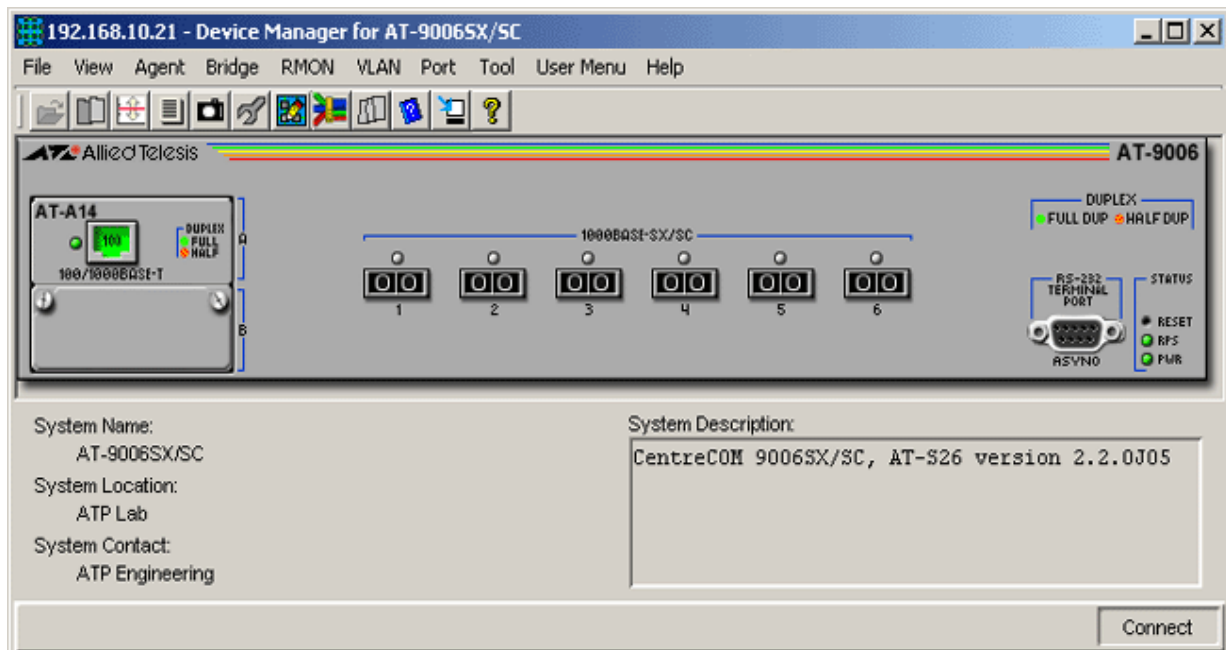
192.168.10.21 - Device Manager for AT-9006SX/SC

File View Agent Bridge RMON VLAN Port Tool User Menu Help

ATI Allied Telesis

AT-9006

AT-A14

100

DUPLEX FULL HALF

100/1000BASE-T

A

B

1000BASE-SX/SC

1 2 3 4 5 6

DUPLEX

FULL DUP HALF DUP

RS-232 TERMINAL PORT

ASYN0

STATUS

RESET

RPS

PWR

System Name:

AT-9006SX/SC

System Location:

ATP Lab

System Contact:

ATP Engineering

System Description:

CentreCOM 9006SX/SC, AT-S26 version 2.2.0J05

Connect